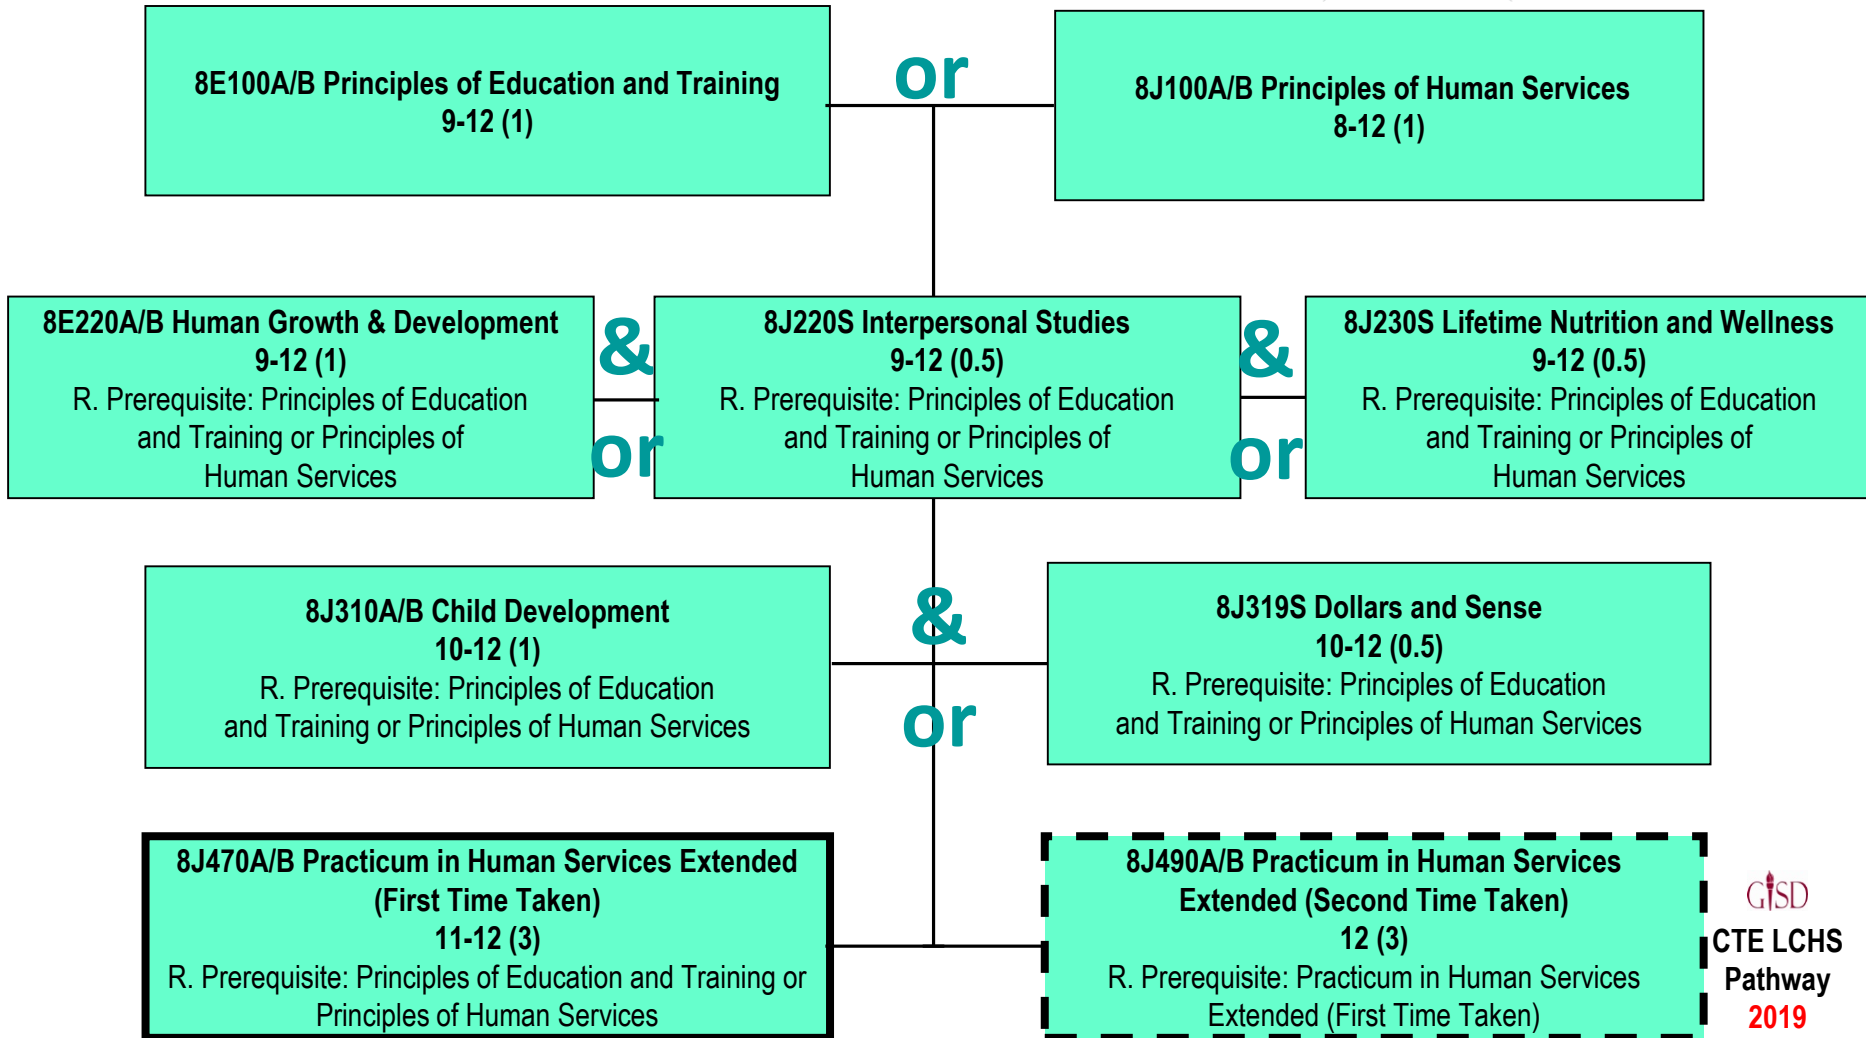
8E100A/B Principles of Education and Training
9-12 (1)

or

8J100A/B Principles of Human Services
8-12 (1)

8E220A/B Human Growth & Development
9-12 (1)
R. Prerequisite: Principles of Education and Training or Principles of Human Services

&
or

8J220S Interpersonal Studies
9-12 (0.5)
R. Prerequisite: Principles of Education and Training or Principles of Human Services

&
or

8J230S Lifetime Nutrition and Wellness
9-12 (0.5)
R. Prerequisite: Principles of Education and Training or Principles of Human Services

8J310A/B Child Development
10-12 (1)
R. Prerequisite: Principles of Education and Training or Principles of Human Services

&
or

8J319S Dollars and Sense
10-12 (0.5)
R. Prerequisite: Principles of Education and Training or Principles of Human Services

8J470A/B Practicum in Human Services Extended
(First Time Taken)
11-12 (3)
R. Prerequisite: Principles of Education and Training or Principles of Human Services

8J490A/B Practicum in Human Services Extended (Second Time Taken)
12 (3)
R. Prerequisite: Practicum in Human Services Extended (First Time Taken)

GISD
CTE LCHS
Pathway
2019